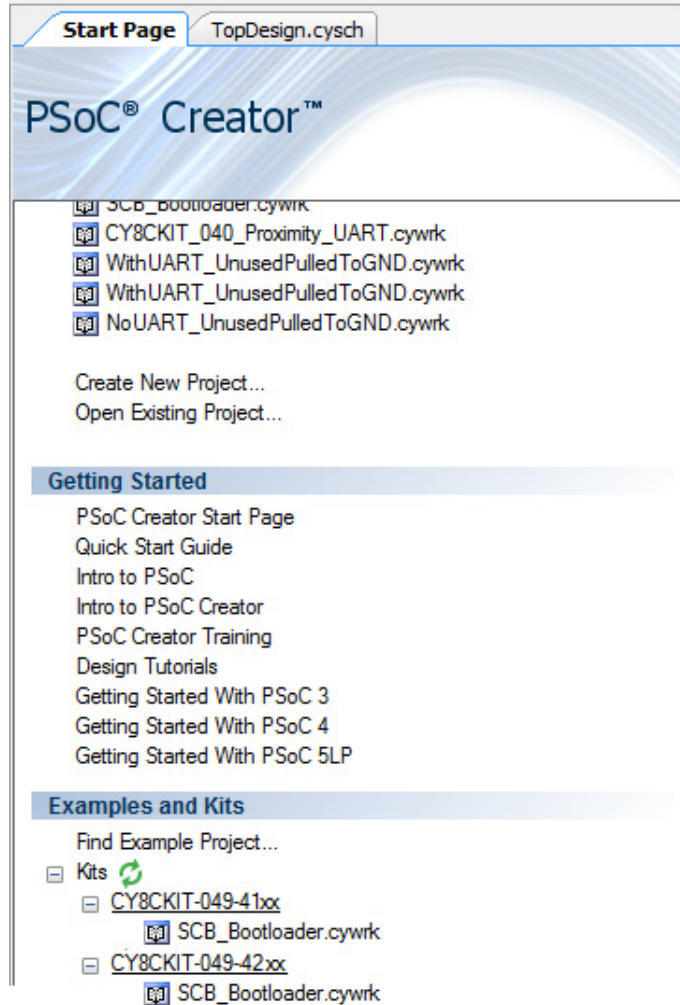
Start Page
TopDesign.cysch

PSoC® Creator™

SCB_Bootloader.cywrk
CY8CKIT_040_Proximity_UART.cywrk
WithUART_UnusedPulledToGND.cywrk
WithUART_UnusedPulledToGND.cywrk
NoUART_UnusedPulledToGND.cywrk

Create New Project...
Open Existing Project...

Getting Started

PSoC Creator Start Page
Quick Start Guide
Intro to PSoC
Intro to PSoC Creator
PSoC Creator Training
Design Tutorials
Getting Started With PSoC 3
Getting Started With PSoC 4
Getting Started With PSoC 5LP

Examples and Kits

Find Example Project...
Kits
CY8CKIT-049-41xx
SCB_Bootloader.cywrk
CY8CKIT-049-42xx
SCB_Bootloader.cywrk